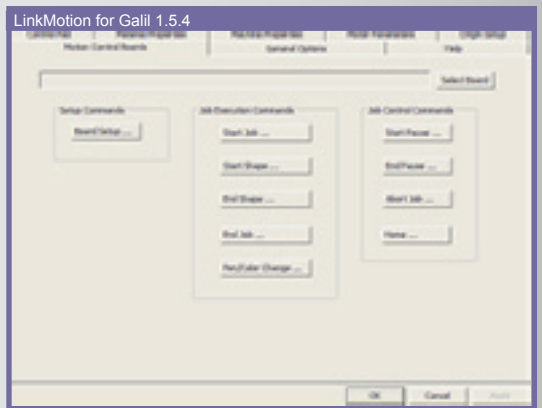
LinkMotion for Galil 1.5.4

Control Pad | Material Properties | Machine Properties | Motor Parameters | Origin Setup
Motion Control Boards | General Options | Help

Select Board

Setup Commands
Board Setup ...

Job Execution Commands
Start Job ...
Start Shape ...
End Shape ...
End Job ...
Pen/Color Change ...

Job Control Commands
Start Pause ...
End Pause ...
Abort Job ...
Home ...

OK
Cancel
Apply